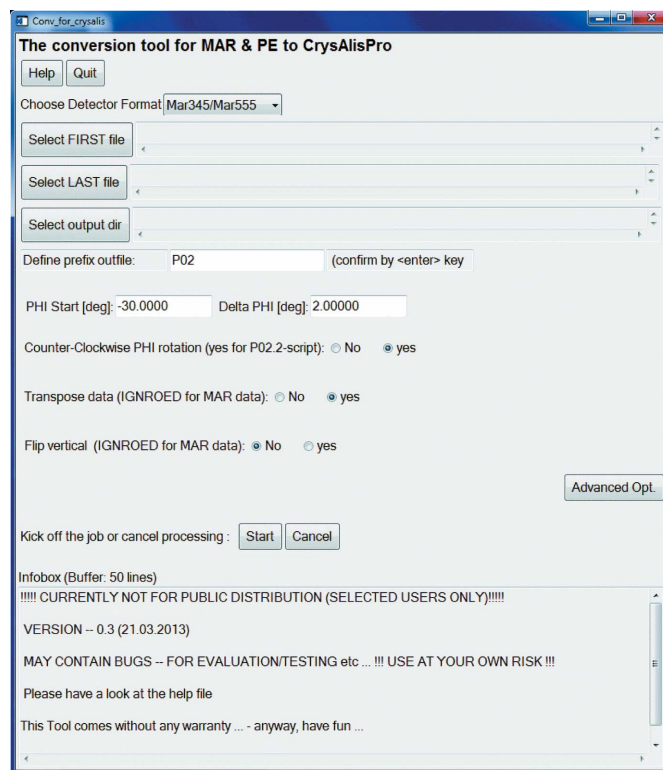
Conv_for_crysalis

The conversion tool for MAR & PE to CrysAlisPro

Help Quit

Choose Detector Format Mar345/Mar555

Select FIRST file

Select LAST file

Select output dir

Define prefix outfile: P02 (confirm by <enter> key

PHI Start [deg]: -30.0000 Delta PHI [deg]: 2.00000

Counter-Clockwise PHI rotation (yes for P02.2-script): No yes

Transpose data (IGNROED for MAR data): No yes

Flip vertical (IGNROED for MAR data): No yes

Advanced Opt.

Kick off the job or cancel processing : Start Cancel

Infobox (Buffer: 50 lines)

!!!!! CURRENTLY NOT FOR PUBLIC DISTRIBUTION (SELECTED USERS ONLY)!!!!!

VERSION -- 0.3 (21.03.2013)

MAY CONTAIN BUGS -- FOR EVALUATION/TESTING etc ... !!! USE AT YOUR OWN RISK !!!

Please have a look at the help file

This Tool comes without any warranty ... - anyway, have fun ...